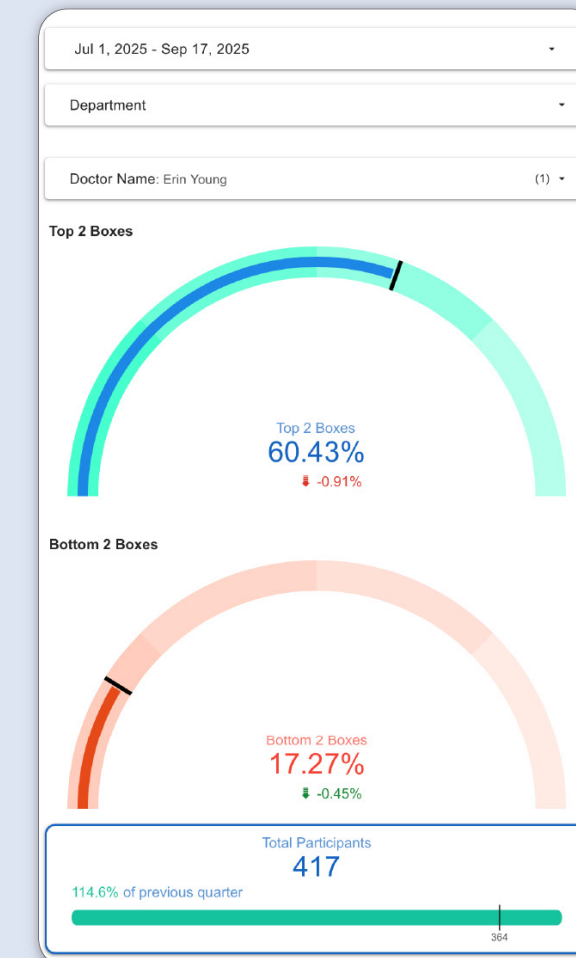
Jul 1, 2025 - Sep 17, 2025

Department

Doctor Name: Erin Young (1)

Top 2 Boxes

Top 2 Boxes
60.43%
-0.91%

Bottom 2 Boxes

Bottom 2 Boxes
17.27%
-0.45%

Total Participants
417
114.6% of previous quarter
364